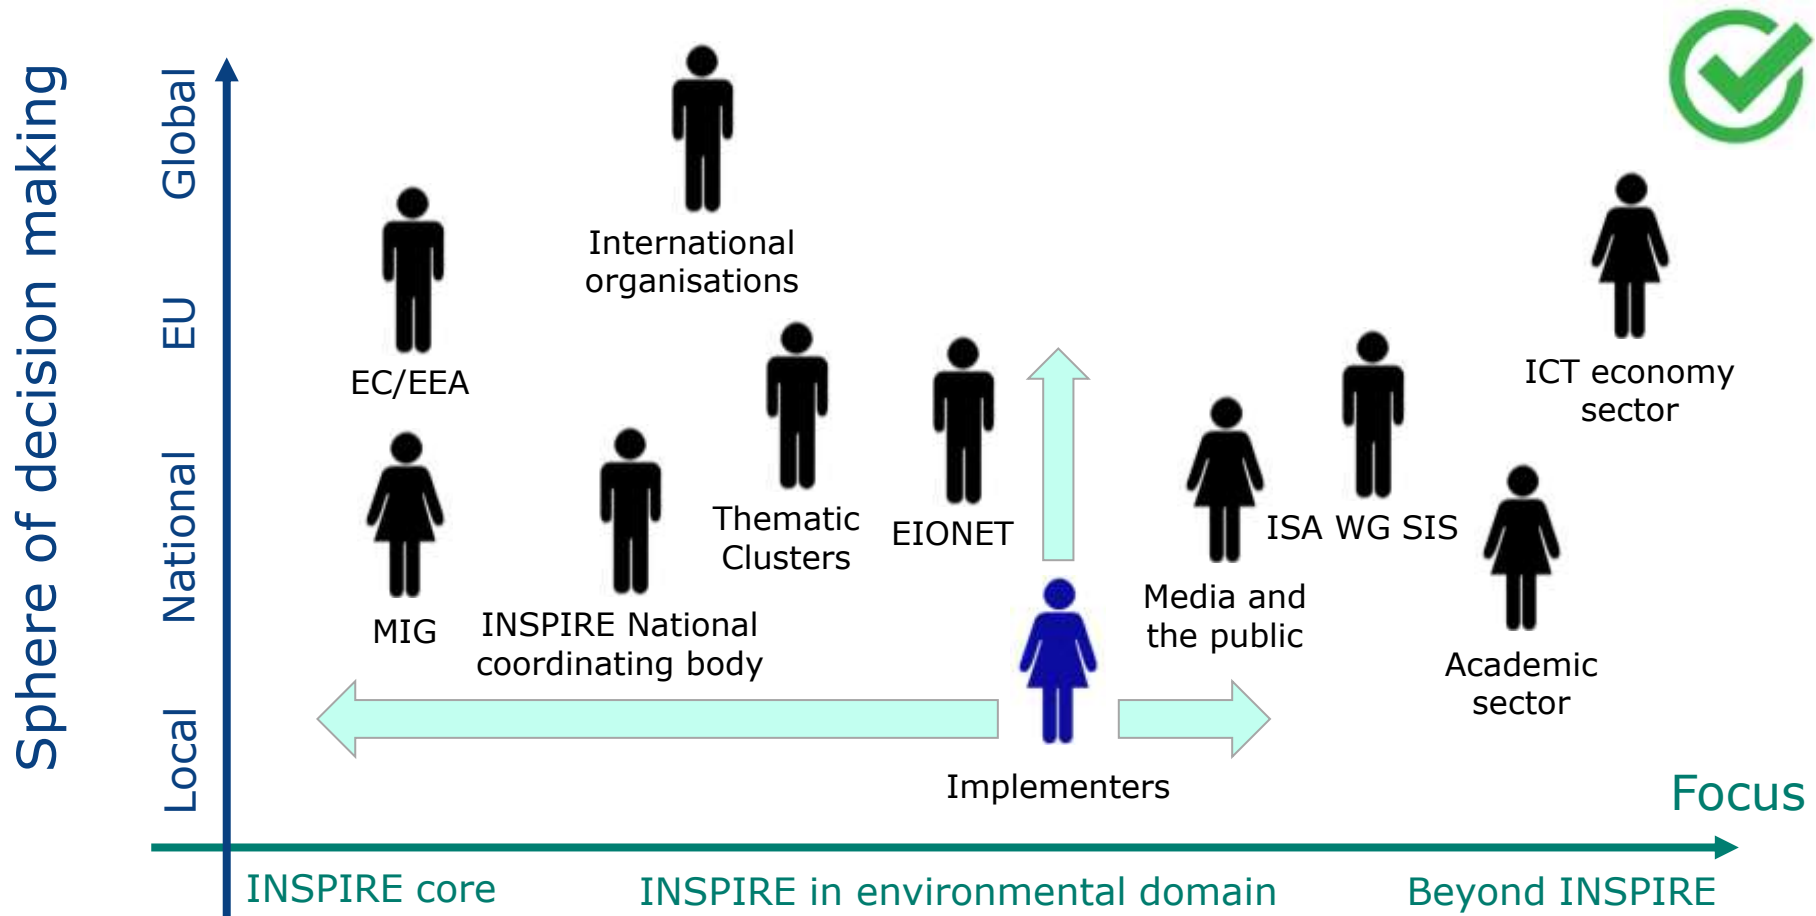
Sphere of decision making

Global

EU

National

Local

International organisations

EC/EEA

ICT economy sector

Thematic Clusters

EIONET

ISA WG SIS

MIG

INSPIRE National coordinating body

Media and the public

Academic sector

Implementers

Focus

INSPIRE core

INSPIRE in environmental domain

Beyond INSPIRE